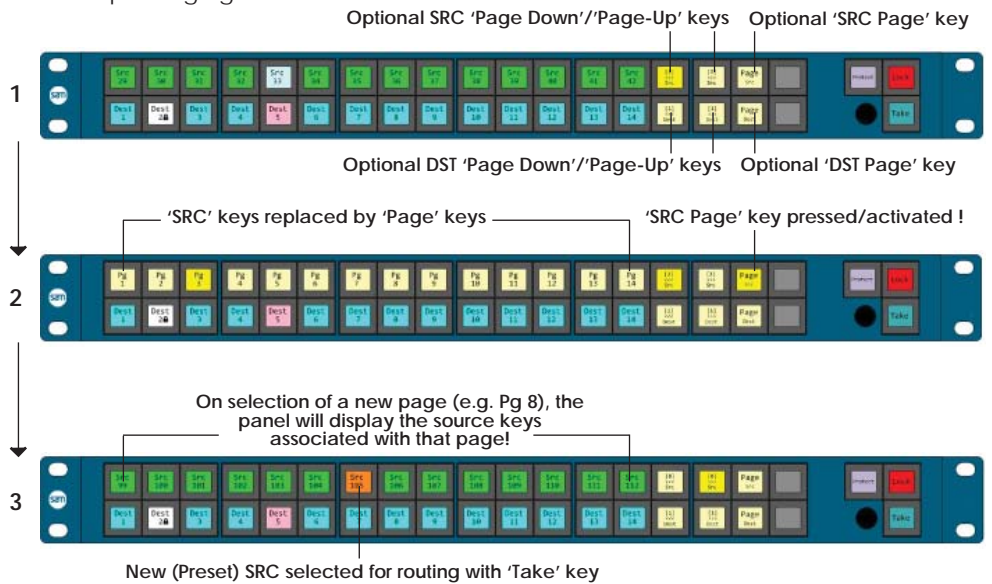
Optional SRC 'Page Down'/'Page-Up' keys
Optional 'SRC Page' key

1

Src 28 | Src 30 | Src 31 | Src 32 | Src 33 | Src 34 | Src 35 | Src 36 | Src 37 | Src 38 | Src 39 | Src 40 | Src 41 | Src 42 | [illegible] | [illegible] | Page SRC | Lock | Take
Dest 1 | Dest 2B | Dest 3 | Dest 4 | Dest 5 | Dest 6 | Dest 7 | Dest 8 | Dest 9 | Dest 10 | Dest 11 | Dest 12 | Dest 13 | Dest 14 | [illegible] | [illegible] | Page DEST

Optional DST 'Page Down'/'Page-Up' keys
Optional 'DST Page' key

'SRC' keys replaced by 'Page' keys
'SRC Page' key pressed/activated !

2

Pg 1 | Pg 2 | Pg 3 | Pg 4 | Pg 5 | Pg 6 | Pg 7 | Pg 8 | Pg 9 | Pg 10 | Pg 11 | Pg 12 | Pg 13 | Pg 14 | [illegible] | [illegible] | Page SRC | Lock | Take
Dest 1 | Dest 2B | Dest 3 | Dest 4 | Dest 5 | Dest 6 | Dest 7 | Dest 8 | Dest 9 | Dest 10 | Dest 11 | Dest 12 | Dest 13 | Dest 14 | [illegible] | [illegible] | Page DEST

On selection of a new page (e.g. Pg 8), the panel will display the source keys associated with that page!

3

Src 99 | Src 100 | Src 101 | Src 102 | Src 103 | Src 104 | Src 105 | Src 106 | Src 107 | Src 108 | Src 109 | Src 110 | Src 111 | Src 112 | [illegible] | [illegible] | Page SRC | Lock | Take
Dest 1 | Dest 2B | Dest 3 | Dest 4 | Dest 5 | Dest 6 | Dest 7 | Dest 8 | Dest 9 | Dest 10 | Dest 11 | Dest 12 | Dest 13 | Dest 14 | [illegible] | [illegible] | Page DEST

New (Preset) SRC selected for routing with 'Take' key